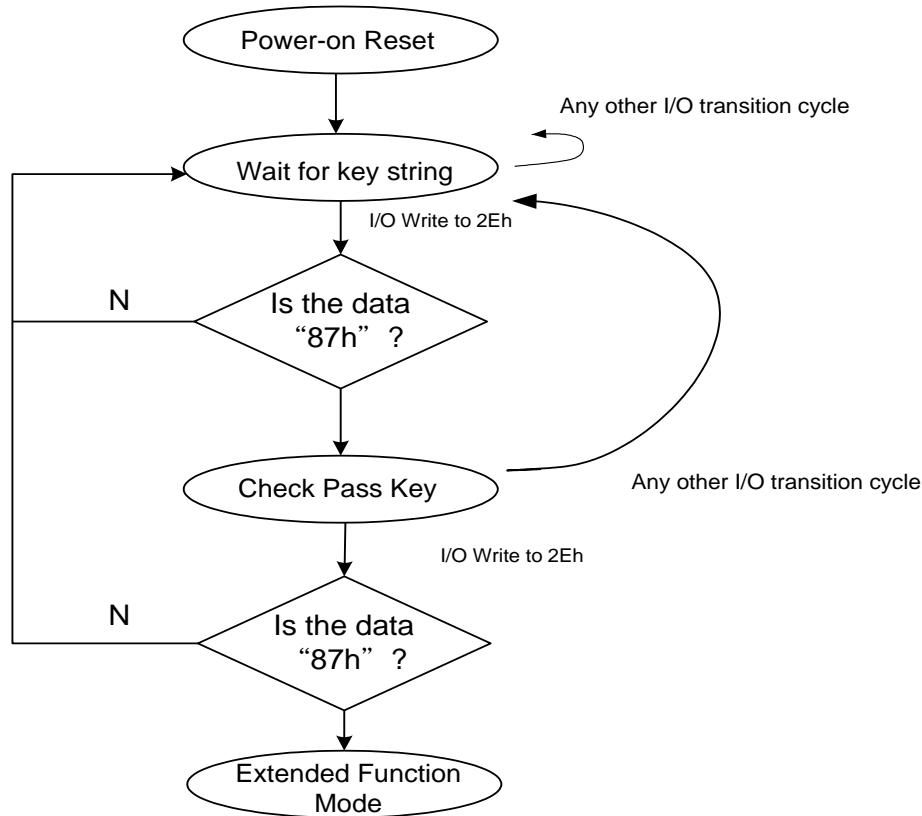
Power-on Reset

Any other I/O transition cycle

Wait for key string

I/O Write to 2Eh

N

Is the data "87h" ?

Check Pass Key

Any other I/O transition cycle

I/O Write to 2Eh

N

Is the data "87h" ?

Extended Function Mode